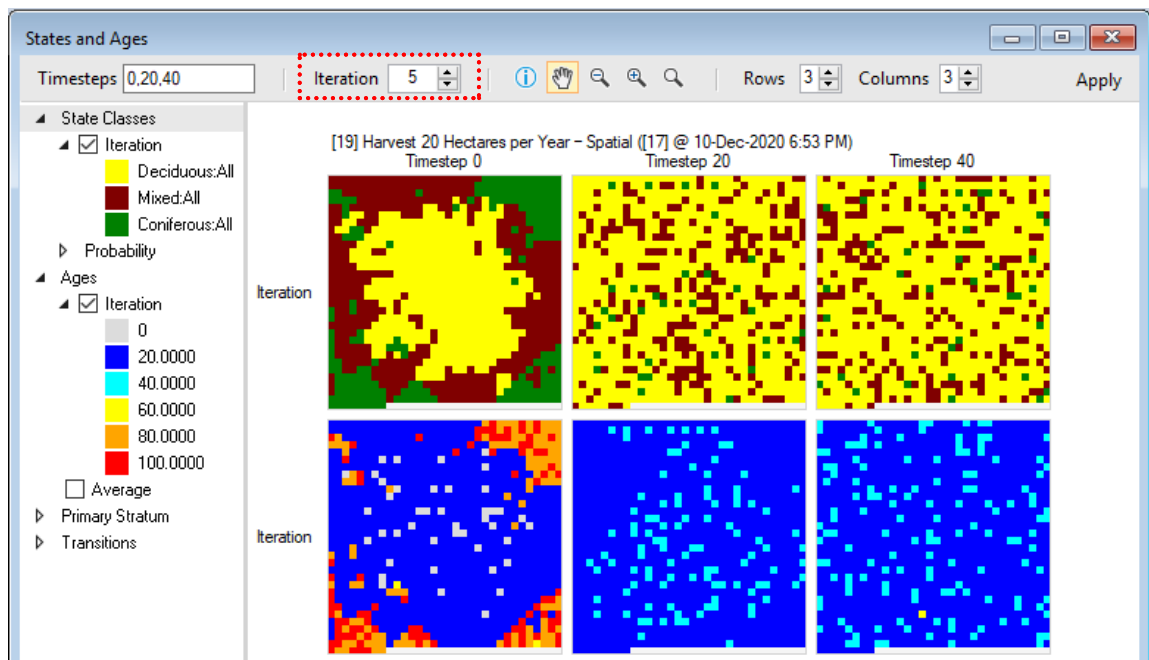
States and Ages

Timesteps 0,20,40 | Iteration 5 | Rows 3 | Columns 3 | Apply

State Classes
Iteration
Deciduous:All
Mixed:All
Coniferous:All
Probability
Ages
Iteration
0
20.0000
40.0000
60.0000
80.0000
100.0000
Average
Primary Stratum
Transitions

[19] Harvest 20 Hectares per Year – Spatial ([17] @ 10-Dec-2020 6:53 PM)
Timestep 0
Timestep 20
Timestep 40
Iteration
Iteration